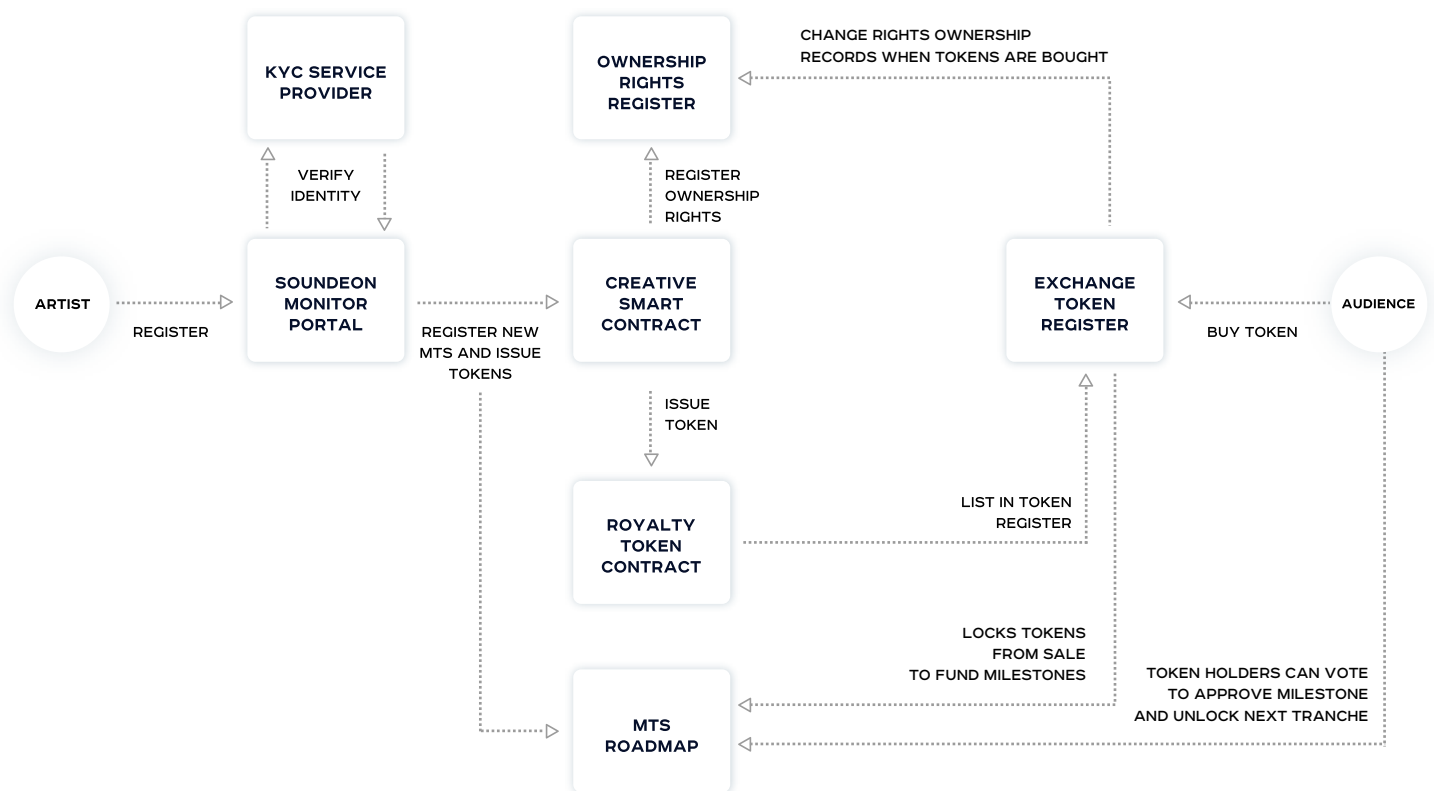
KYC SERVICE PROVIDER

OWNERSHIP RIGHTS REGISTER

CHANGE RIGHTS OWNERSHIP RECORDS WHEN TOKENS ARE BOUGHT

VERIFY IDENTITY

REGISTER OWNERSHIP RIGHTS

ARTIST

REGISTER

SOUNDEON MONITOR PORTAL

REGISTER NEW MTS AND ISSUE TOKENS

CREATIVE SMART CONTRACT

EXCHANGE TOKEN REGISTER

BUY TOKEN

AUDIENCE

ISSUE TOKEN

ROYALTY TOKEN CONTRACT

LIST IN TOKEN REGISTER

LOCKS TOKENS FROM SALE TO FUND MILESTONES

TOKEN HOLDERS CAN VOTE TO APPROVE MILESTONE AND UNLOCK NEXT TRANCHE

MTS ROADMAP